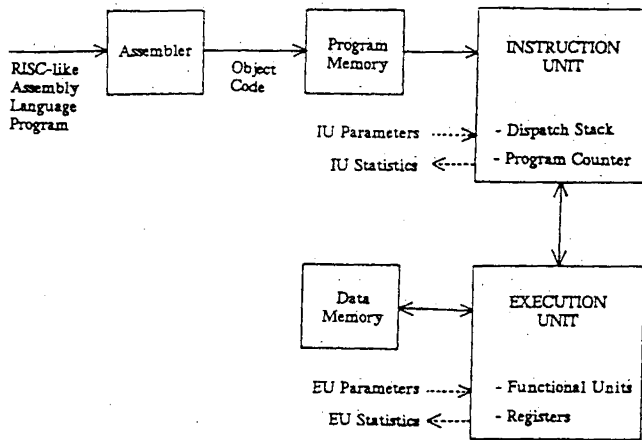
RISC-like Assembly Language Program

Assembler

Object Code

Program Memory

INSTRUCTION UNIT

IU Parameters

IU Statistics

- Dispatch Stack

- Program Counter

Data Memory

EXECUTION UNIT

EU Parameters

EU Statistics

- Functional Units

- Registers